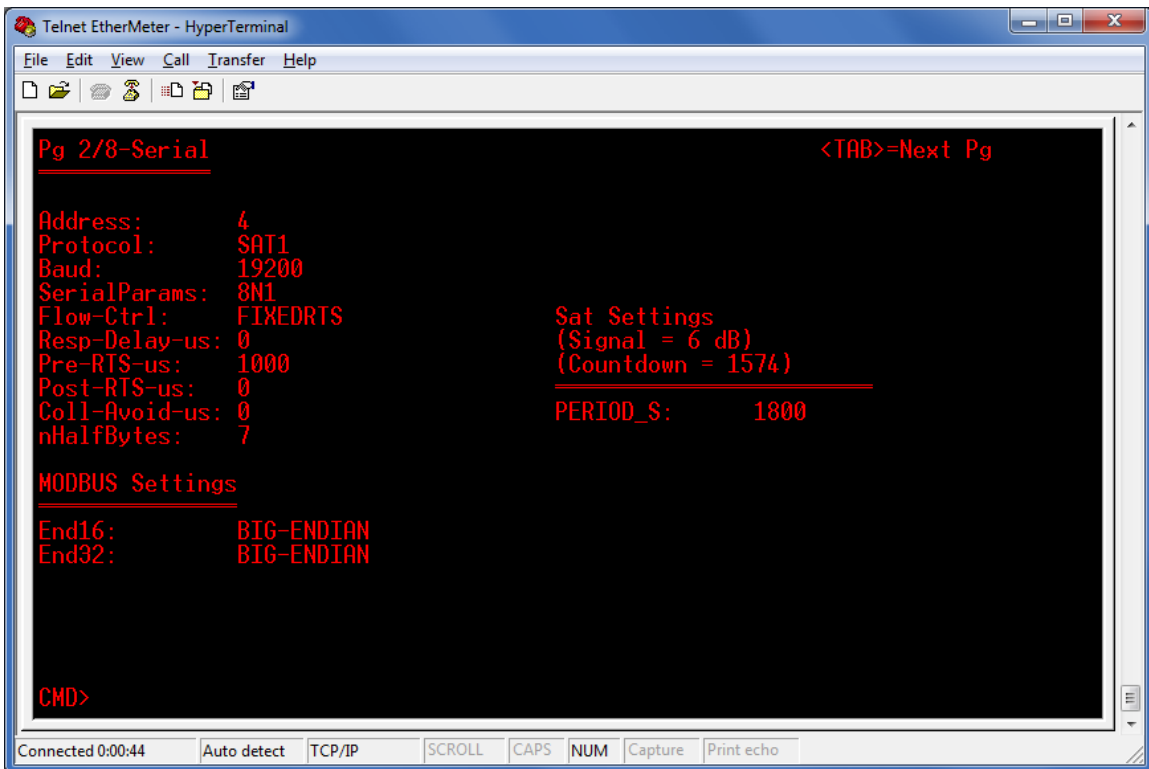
Telnet EtherMeter - HyperTerminal

File Edit View Call Transfer Help

Pg 2/8-Serial

<TAB>=Next Pg

Address: 4
Protocol: SAT1
Baud: 19200
SerialParams: 8N1
Flow-Ctrl: FIXEDRTS
Resp-Delay-us: 0
Pre-RTS-us: 1000
Post-RTS-us: 0
Coll-Avoid-us: 0
nHalfBytes: 7

Sat Settings
(Signal = 6 dB)
(Countdown = 1574)

PERIOD_S: 1800

MODBUS Settings

End16: BIG-ENDIAN
End32: BIG-ENDIAN

CMD>

Connected 0:00:44 | Auto detect | TCP/IP | SCROLL | CAPS | NUM | Capture | Print echo